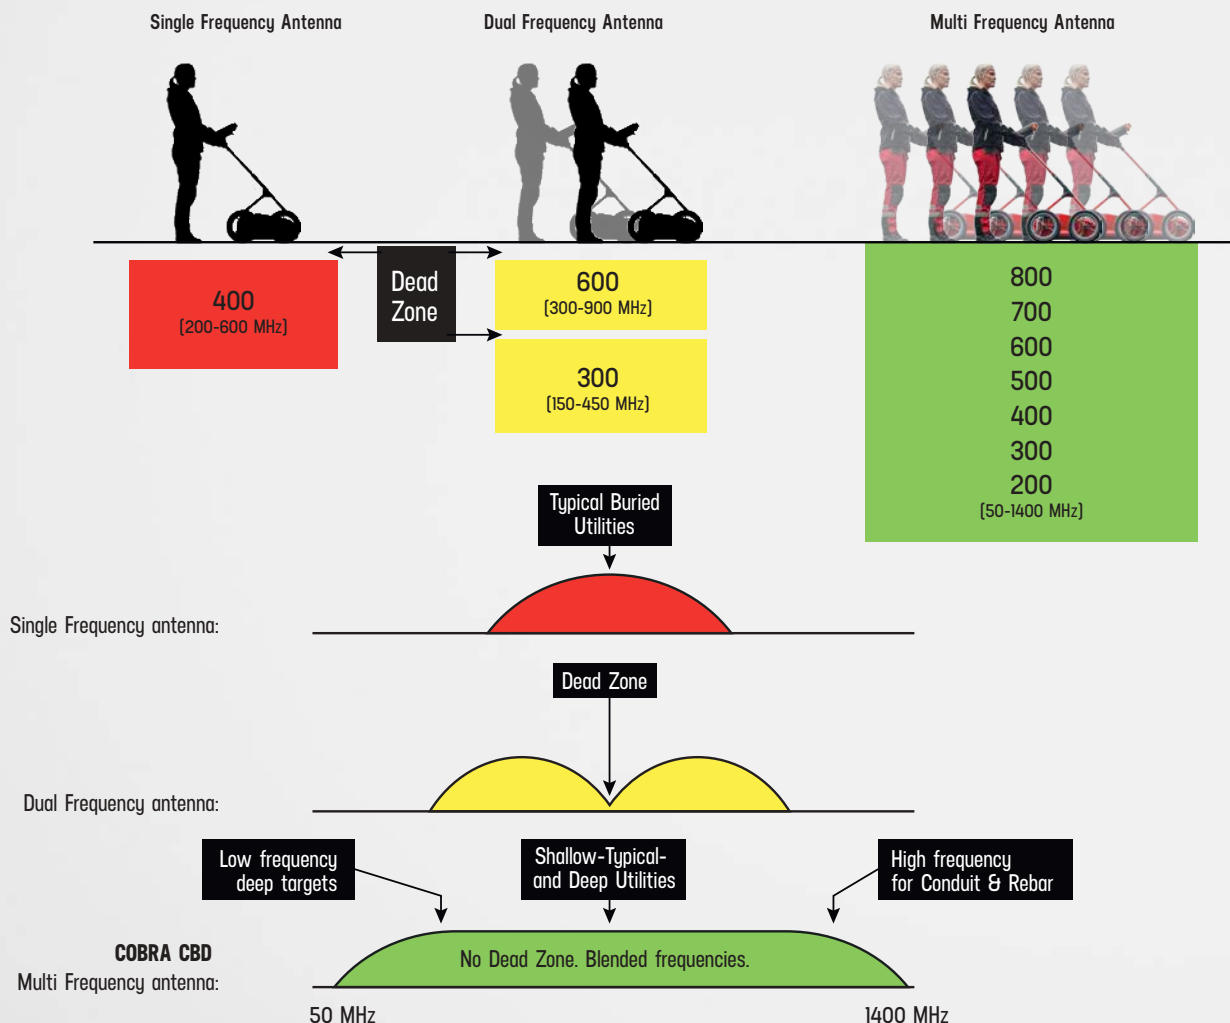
Single Frequency Antenna

Dual Frequency Antenna

Multi Frequency Antenna

400
[200-600 MHz]

Dead Zone

600
[300-900 MHz]

300
[150-450 MHz]

800
700
600
500
400
300
200
[50-1400 MHz]

Typical Buried Utilities

Single Frequency antenna:

Dead Zone

Dual Frequency antenna:

Low frequency deep targets

Shallow-Typical- and Deep Utilities

High frequency for Conduit & Rebar

COBRA CBD
Multi Frequency antenna:

No Dead Zone. Blended frequencies.

50 MHz

1400 MHz